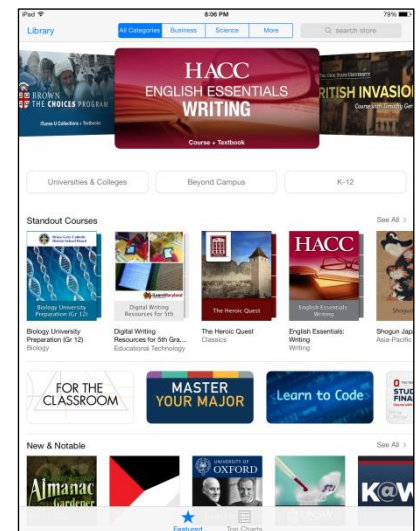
iPad
8:06 PM
79%
Library
All Categories
Business
Science
More
search store
BROWN
THE CHOICES PROGRAM
iTunes U Collection • Textbook
HACC
ENGLISH ESSENTIALS
WRITING
Course + Textbook
RITISH INVASIO
Universities & Colleges
Beyond Campus
K-12
Standout Courses
See All >
Biology University Preparation (Gr 12)
Biology University Preparation (Gr 12)
Biology
Digital Writing Resources for 5th Gra...
Educational Technology
The Heroic Quest
The Heroic Quest
Classics
HACC
English Essentials Writing
English Essentials: Writing
Writing
Shogun Jap
Asia-Pacific
FOR THE CLASSROOM
MASTER YOUR MAJOR
Learn to Code
STU
FINA
New & Notable
See All >
Almanac
Gardener
UNIVERSITY OF OXFORD
K@W
Featured
Top Charts